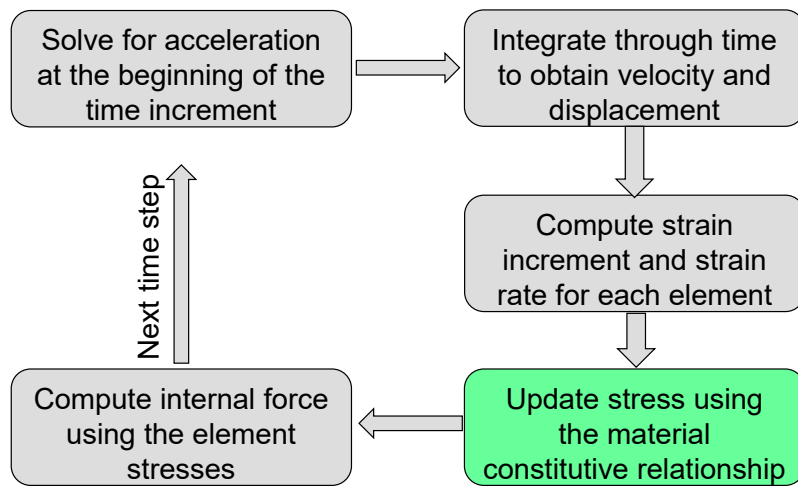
Solve for acceleration at the beginning of the time increment

Integrate through time to obtain velocity and displacement

Compute strain increment and strain rate for each element

Update stress using the material constitutive relationship

Compute internal force using the element stresses

Next time step